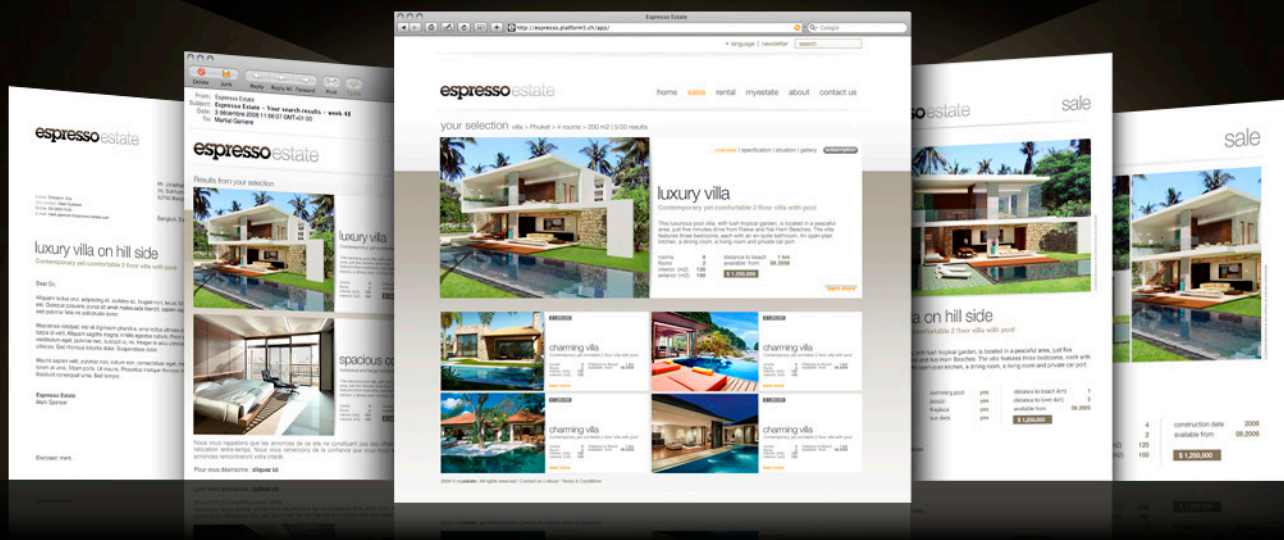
Espresso Estate

http://espresso.platform5.ch/app/

Google

▾ language | newsletter | search

espresso estate

home sales rental myestate about contact us

your selection villa > Phuket > 4 rooms > 200 m2 | 5/20 results

overview | specification | situation | gallery

luxury villa

Contemporary yet comfortable 2 floor villa with pool

This luxurious pool villa, with lush tropical garden, is located in a peaceful area, just five minutes drive from Rawai and Nai Harn Beaches. The villa features three bedrooms, each with an en-suite bathroom. An open-plan kitchen, a dining room, a living room and private car port.

rooms 4
floors 2
interior (m2) 130
exterior (m2) 100

distance to beach 1 km
available from 08.2009

$ 1,250,000

learn more

charming villa
Contemporary yet comfortable 2 floor villa with pool
learn more

charming villa
Contemporary yet comfortable 2 floor villa with pool
learn more

charming villa
Contemporary yet comfortable 2 floor villa with pool
learn more

charming villa
Contemporary yet comfortable 2 floor villa with pool
learn more

2009 © myestate | All rights reserved | Contact us | About | Terms & Conditions

Delete Junk Reply Reply All Forward Print To Do

From: Espresso Estate
Subject: Espresso Estate – Your search results – week 48
Date: 3 décembre 2008 11:56:07 GMT+01:00
To: Martial Genvere

espresso estate

Results from your selection

luxury villa

spacious c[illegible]

Nous vous rappelons que les annonces de ce site ne constituent pas des offres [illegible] de location entre tiers. Nous vous remercions de la confiance que vous nous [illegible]

Pour vous désinscrire : cliquez ici

espresso estate

luxury villa on hill side

Contemporary yet comfortable 2 floor villa with pool

Dear Sir,

Espresso Estate
Mark Spencer

Enclosed: mere

sale

espresso estate

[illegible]a on hill side

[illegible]mfortable 2 floor villa with pool

swimming pool yes
distance to beach (km) 1
distance to town (km) 3
fireplace yes
available from 08.2009
sun deck yes

$ 1,250,000

sale

4 construction date 2009
2 available from 08.2009
130
100

$ 1,250,000